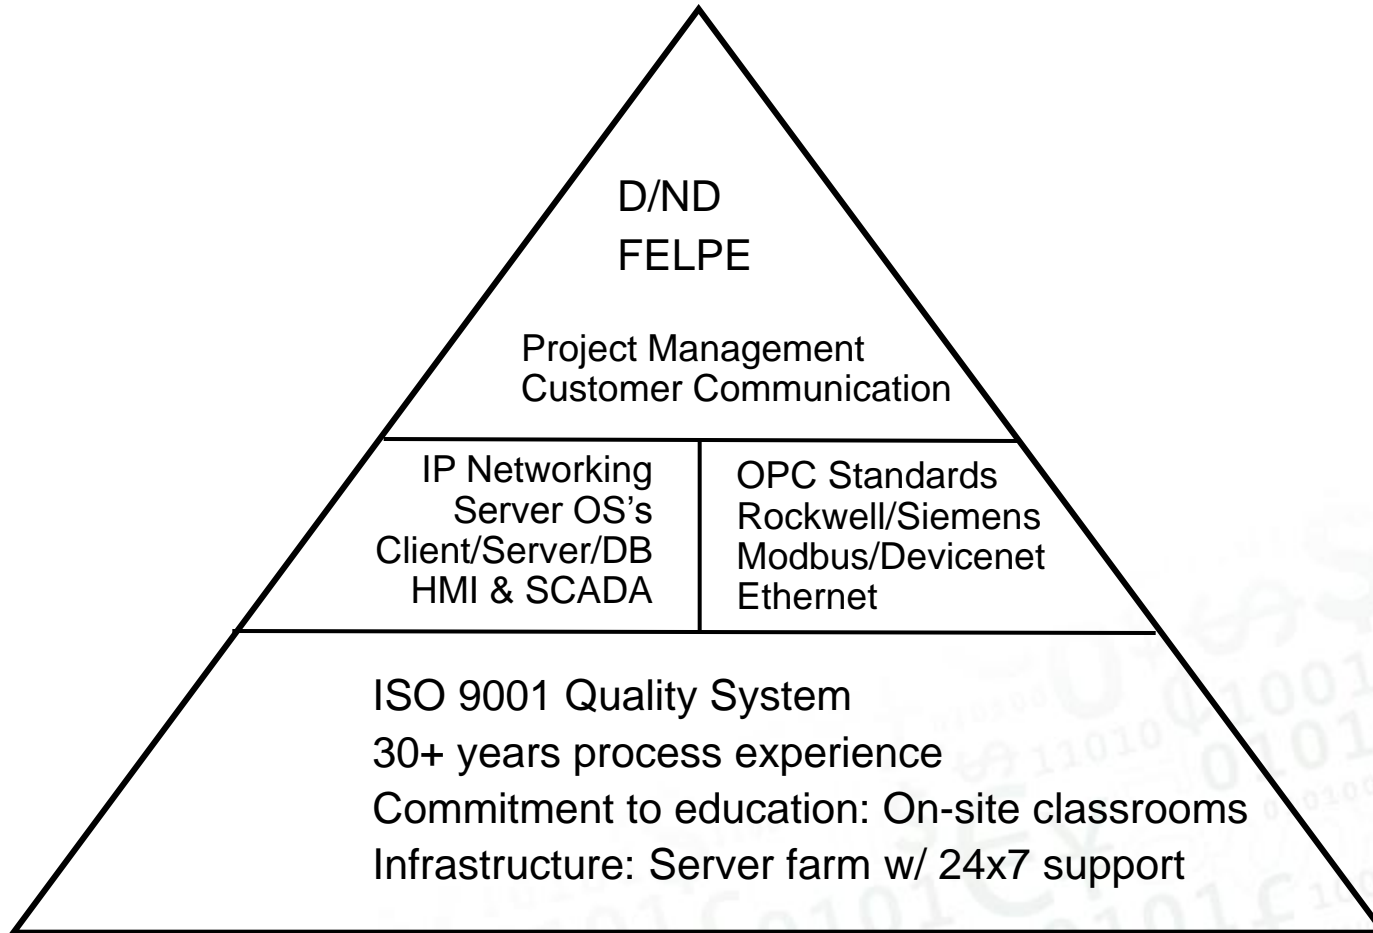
D/ND
FELPE

Project Management
Customer Communication

IP Networking
Server OS's
Client/Server/DB
HMI & SCADA

OPC Standards
Rockwell/Siemens
Modbus/Devicenet
Ethernet

ISO 9001 Quality System
30+ years process experience
Commitment to education: On-site classrooms
Infrastructure: Server farm w/ 24x7 support